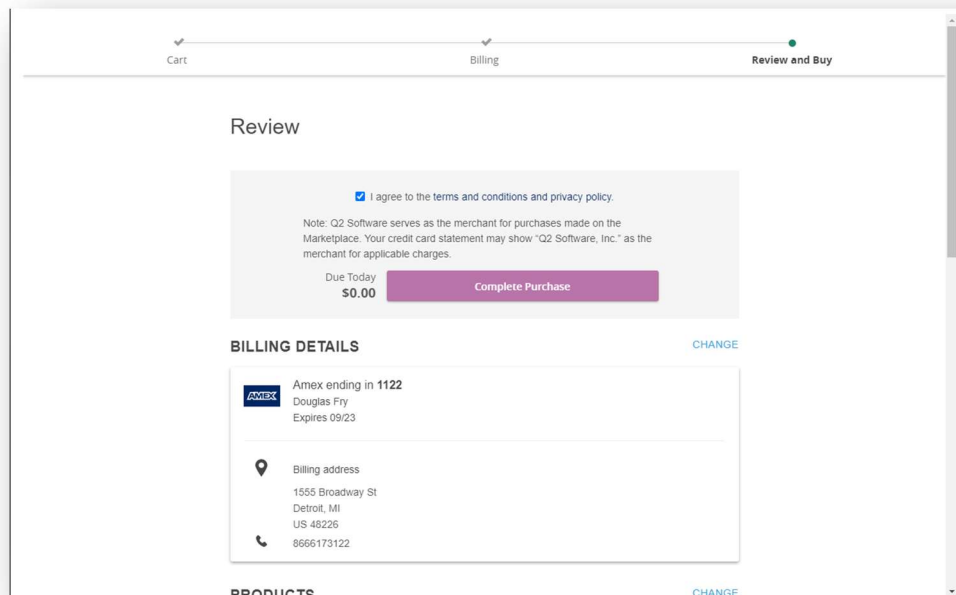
Cart

Billing

Review and Buy

Review

I agree to the terms and conditions and privacy policy.

Note: Q2 Software serves as the merchant for purchases made on the Marketplace. Your credit card statement may show "Q2 Software, Inc." as the merchant for applicable charges.

Due Today
$0.00

Complete Purchase

BILLING DETAILS

CHANGE

AMEX

Amex ending in 1122
Douglas Fry
Expires 09/23

Billing address
1555 Broadway St
Detroit, MI
US 48226
8666173122

PRODUCTS

CHANGE